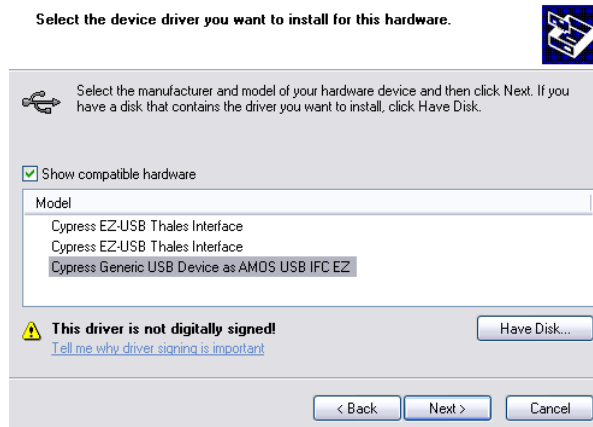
Select the device driver you want to install for this hardware.

Select the manufacturer and model of your hardware device and then click Next. If you have a disk that contains the driver you want to install, click Have Disk.

Show compatible hardware

Model
Cypress EZ-USB Thales Interface
Cypress EZ-USB Thales Interface
Cypress Generic USB Device as AMOS USB IFC EZ

This driver is not digitally signed!
Tell me why driver signing is important

Have Disk...

< Back
Next >
Cancel